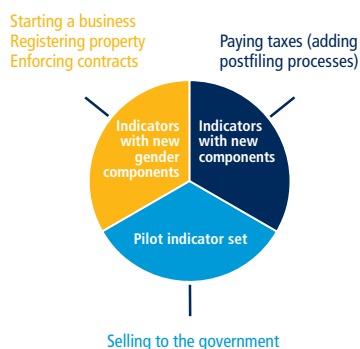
Starting a business
Registering property
Enforcing contracts

Paying taxes (adding postfiling processes)

Indicators with new gender components

Indicators with new components

Pilot indicator set

Selling to the government